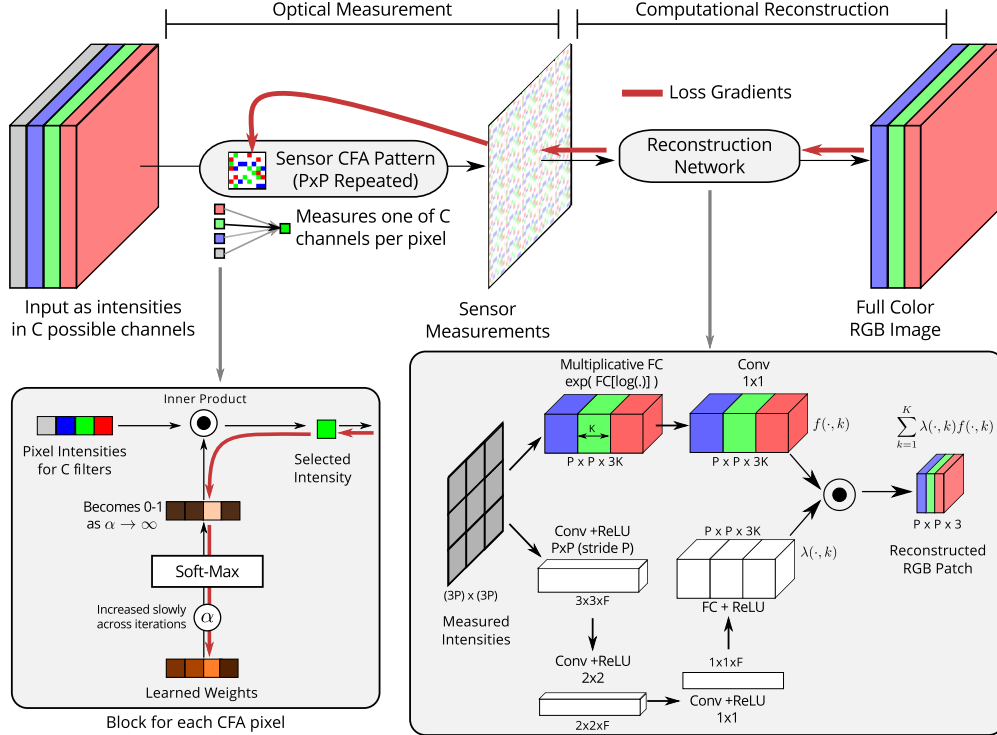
Optical Measurement

Computational Reconstruction

Loss Gradients

Sensor CFA Pattern (PxP Repeated)

Reconstruction Network

Measures one of C channels per pixel

Input as intensities in C possible channels

Sensor Measurements

Full Color RGB Image

Inner Product

Pixel Intensities for C filters

Selected Intensity

Becomes 0-1 as $\alpha \to \infty$

Soft-Max

Increased slowly across iterations

$\alpha$

Learned Weights

Block for each CFA pixel

Multiplicative FC exp( FC[log(.)] )

K

P x P x 3K

Conv 1x1

P x P x 3K

$f(\cdot, k)$

$\sum_{k=1}^{K} \lambda(\cdot, k) f(\cdot, k)$

P x P x 3

Reconstructed RGB Patch

(3P) x (3P)

Measured Intensities

Conv +ReLU PxP (stride P)

3x3xF

P x P x 3K

$\lambda(\cdot, k)$

FC + ReLU

Conv +ReLU 2x2

1x1xF

2x2xF

Conv +ReLU 1x1